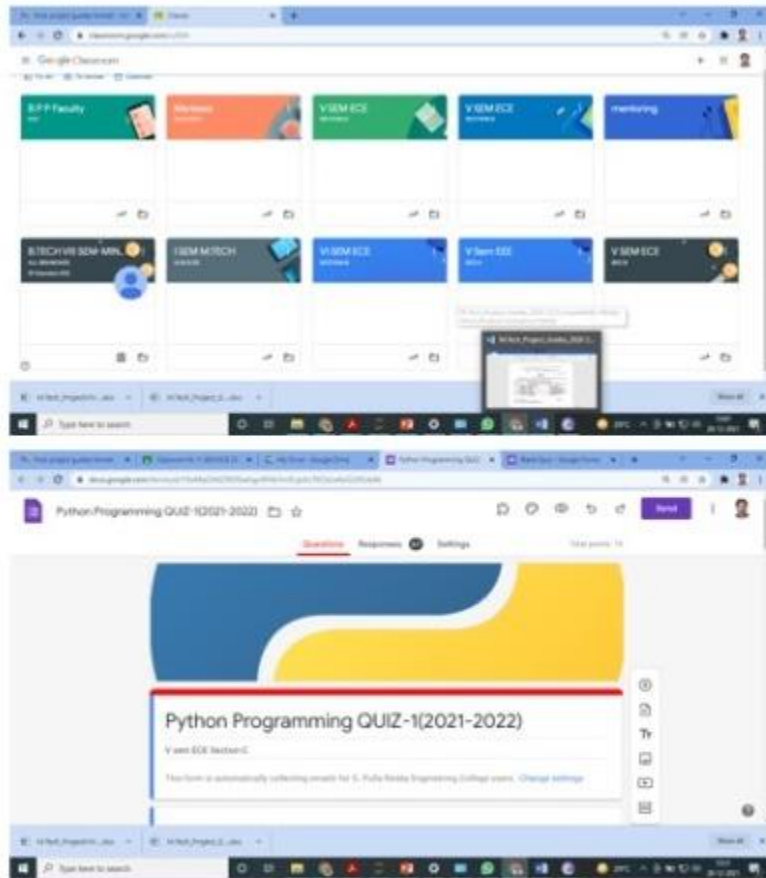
Google Classroom

B.P.P Faculty

V SEM ECE

V SEM ECE

mentoring

B.TECH VIII SEM MINI

I SEM M.TECH

VI SEM ECE

V Sem EEE

V SEM ECE

Type here to search

Python Programming QUIZ-1(2021-2022)

Send

Questions

Responses

Settings

Python Programming QUIZ-1(2021-2022)

V sem ECE Section C

This form is automatically collecting emails for G. Pulla Reddy Engineering College users. Change settings

Tr

Type here to search